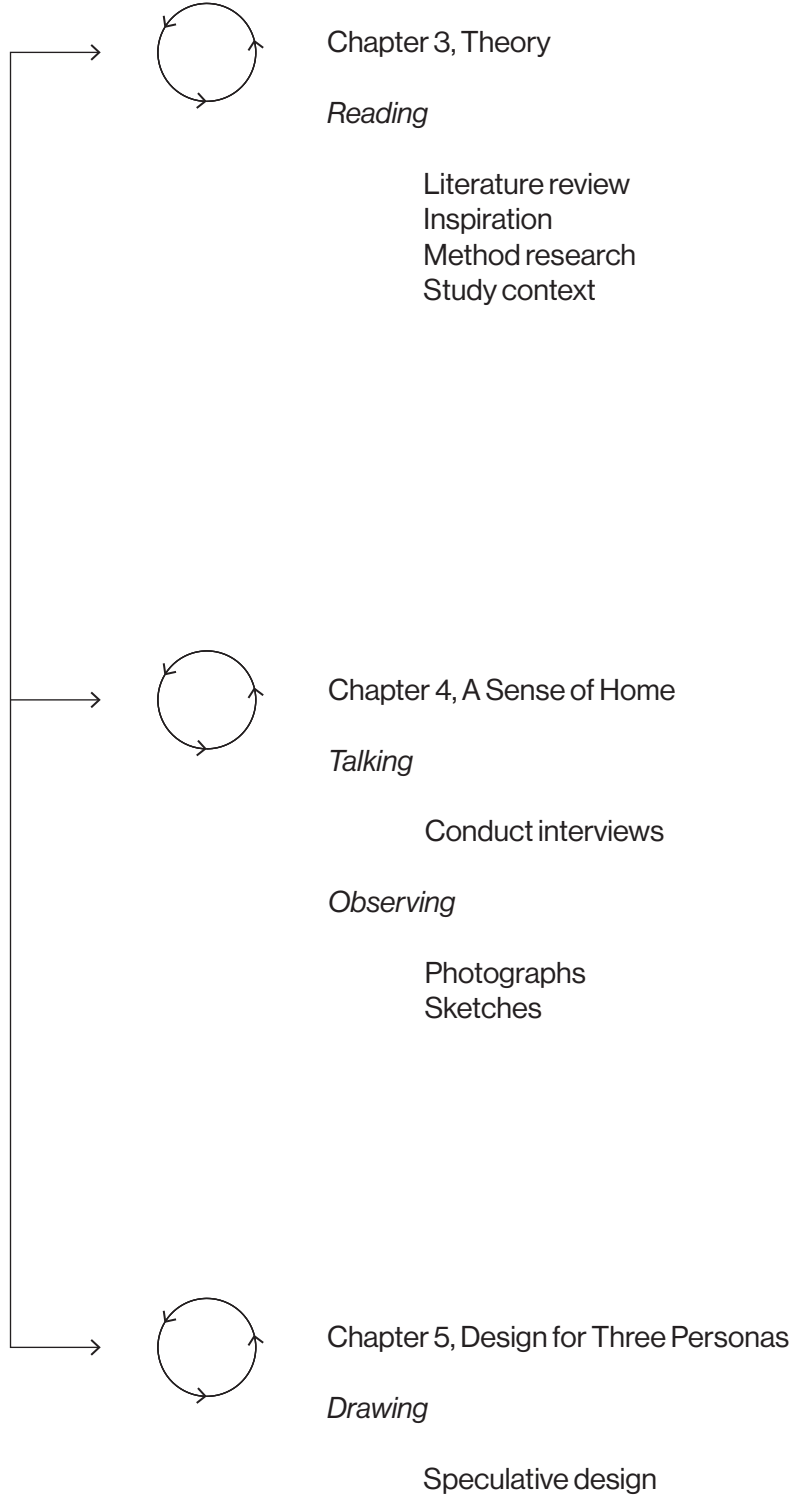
Chapter 3, Theory

*Reading*

Literature review
Inspiration
Method research
Study context

Chapter 4, A Sense of Home

*Talking*

Conduct interviews

*Observing*

Photographs
Sketches

Chapter 5, Design for Three Personas

*Drawing*

Speculative design